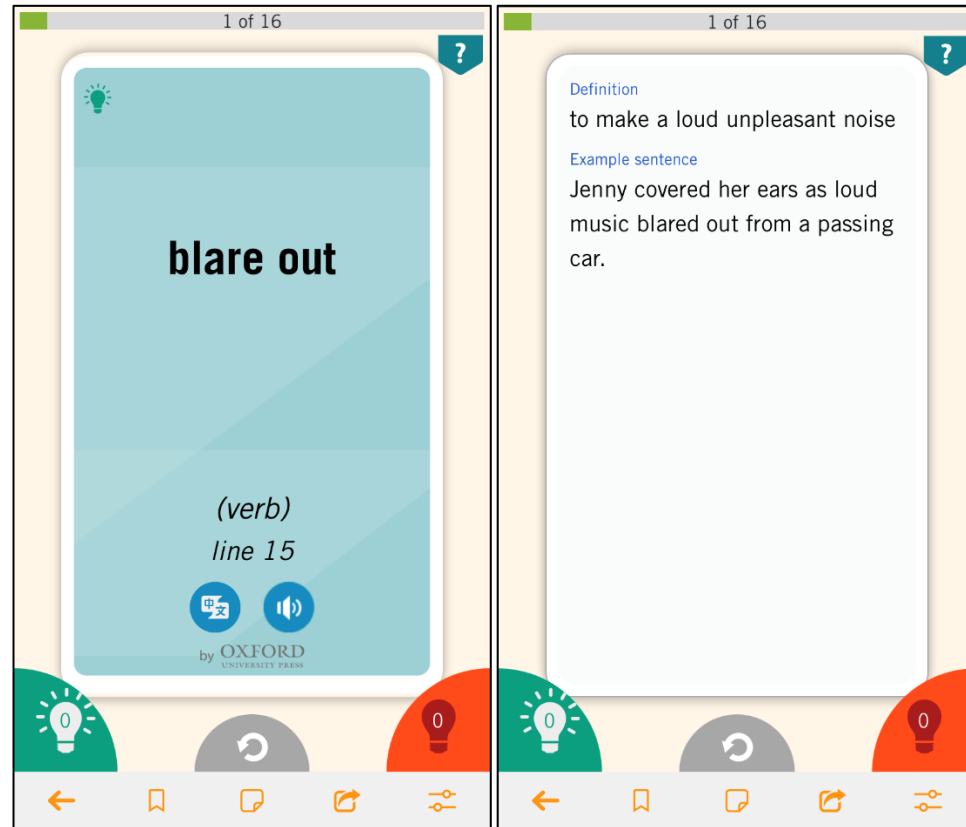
1 of 16

?

blare out

(verb)

line 15

中文

by OXFORD UNIVERSITY PRESS

0

0

1 of 16

?

Definition

to make a loud unpleasant noise

Example sentence

Jenny covered her ears as loud music blared out from a passing car.

0

0